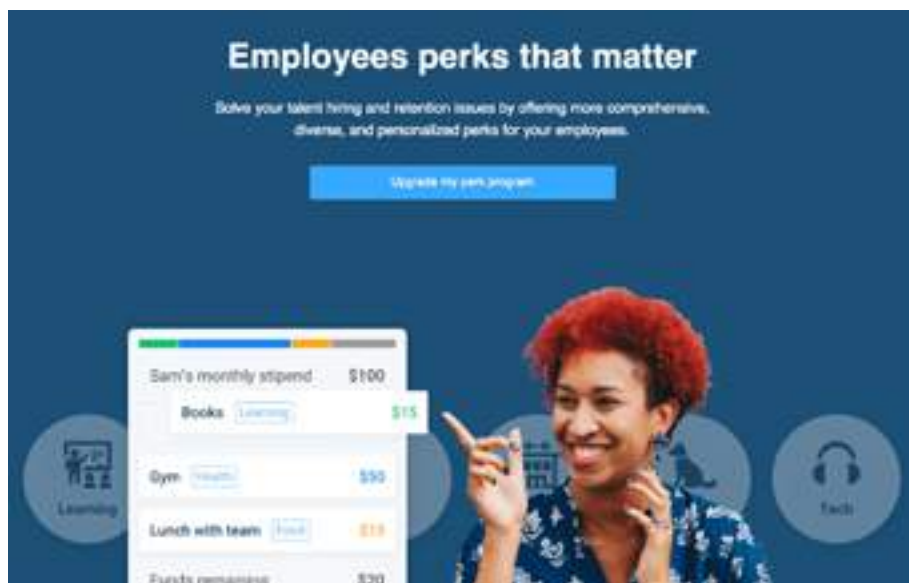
Employees perks that matter

Solve your talent hiring and retention issues by offering more comprehensive, diverse, and personalized perks for your employees.

Upgrade my perk program

Sam's monthly stipend $100

Books Learning $15

Gym Health $50

Lunch with team Food $15

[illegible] $20

Learning

Tech